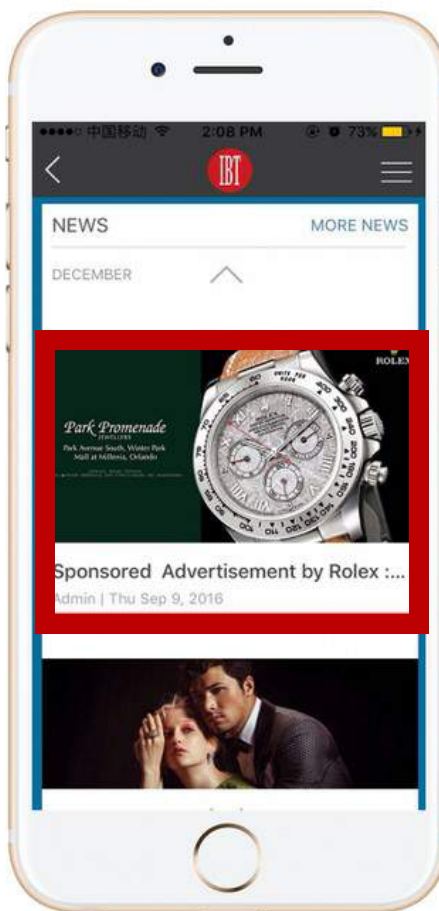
●●●●○ 中国移动 2:08 PM 73%

IBT

NEWS MORE NEWS

DECEMBER

Park Promenade
JEWELLERS
Park Avenue South, Winter Park
Mall at Millenia, Orlando

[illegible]

ROLEX

Sponsored Advertisement by Rolex :...
Admin | Thu Sep 9, 2016